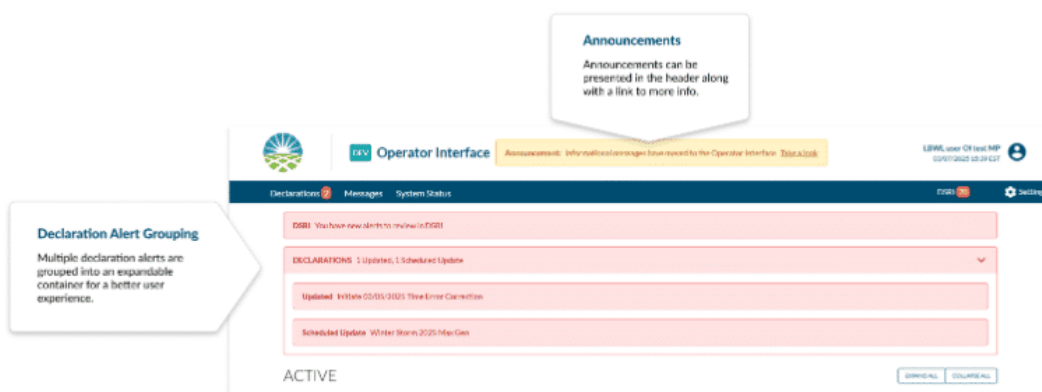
Announcements

Announcements can be presented in the header along with a link to more info.

DEV Operator Interface

Announcement: Informational messages have moved to the Operator Interface. Take a look

LBWL user Of test MP
03/07/2025 15:39 EST

Declarations 2 Messages System Status

DSRI 28

Settings

Declaration Alert Grouping

Multiple declaration alerts are grouped into an expandable container for a better user experience.

DSRI You have new alerts to review in DSRI

DECLARATIONS 1 Updated, 1 Scheduled Update

Updated Initiate 03/05/2025 Time Error Correction

Scheduled Update Winter Storm 2025 Max Gen

ACTIVE

EXPAND ALL COLLAPSE ALL